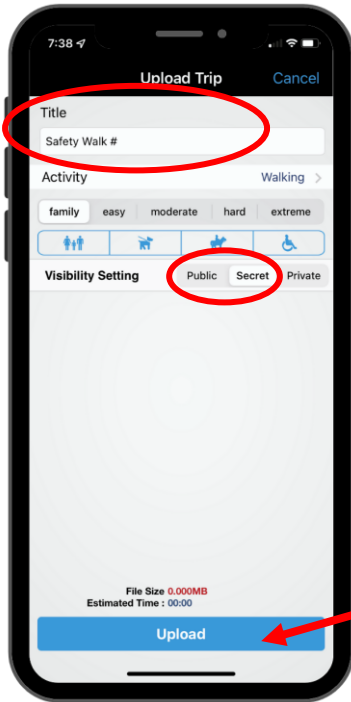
7:38

Upload Trip

Cancel

Title

Safety Walk #

Activity

Walking

family

easy

moderate

hard

extreme

Visibility Setting

Public

Secret

Private

File Size 0.000MB
Estimated Time : 00:00

Upload